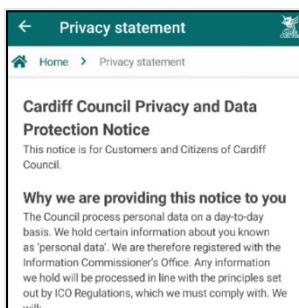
Privacy statement

Home > Privacy statement

Cardiff Council Privacy and Data Protection Notice

This notice is for Customers and Citizens of Cardiff Council.

Why we are providing this notice to you

The Council process personal data on a day-to-day basis. We hold certain information about you known as 'personal data'. We are therefore registered with the Information Commissioner's Office. Any information we hold will be processed in line with the principles set out by ICO Regulations, which we must comply with. We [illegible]